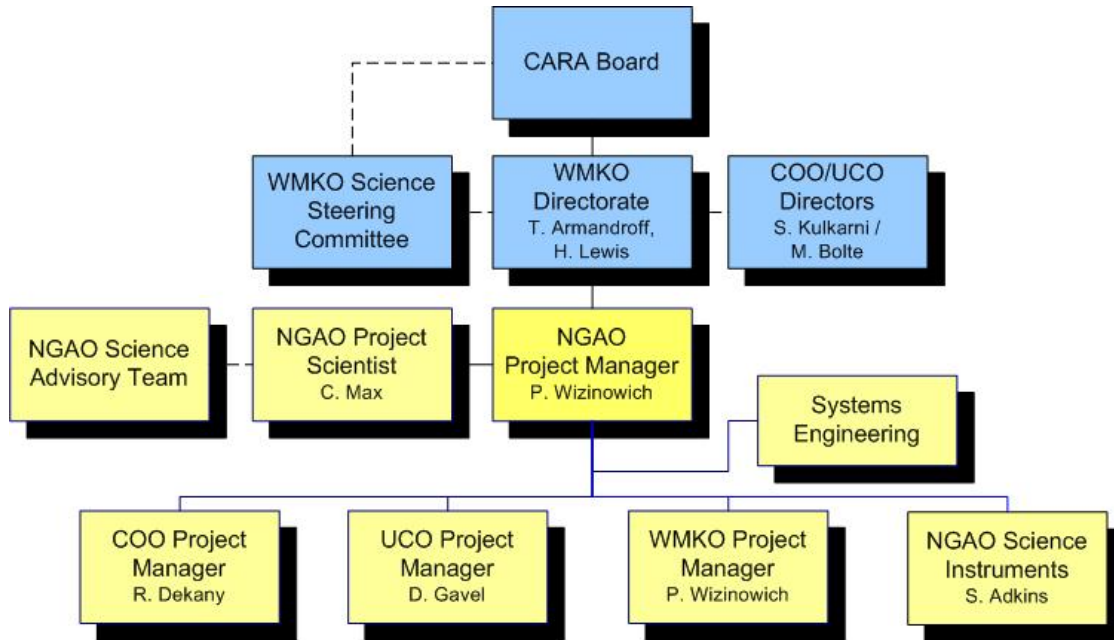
CARA Board

WMKO Science Steering Committee

WMKO Directorate
T. Armandroff, H. Lewis

COO/UCO Directors
S. Kulkarni / M. Bolte

NGAO Science Advisory Team

NGAO Project Scientist
C. Max

NGAO Project Manager
P. Wizinowich

Systems Engineering

COO Project Manager
R. Dekany

UCO Project Manager
D. Gavel

WMKO Project Manager
P. Wizinowich

NGAO Science Instruments
S. Adkins